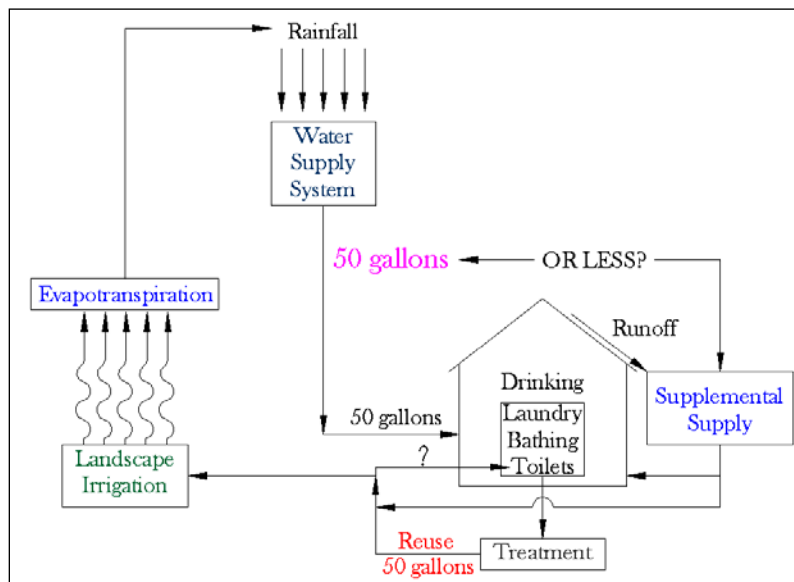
Rainfall

Water Supply System

50 gallons

OR LESS?

Evapotranspiration

Runoff

Drinking

Laundry Bathing Toilets

50 gallons

Supplemental Supply

?

Landscape Irrigation

Reuse 50 gallons

Treatment